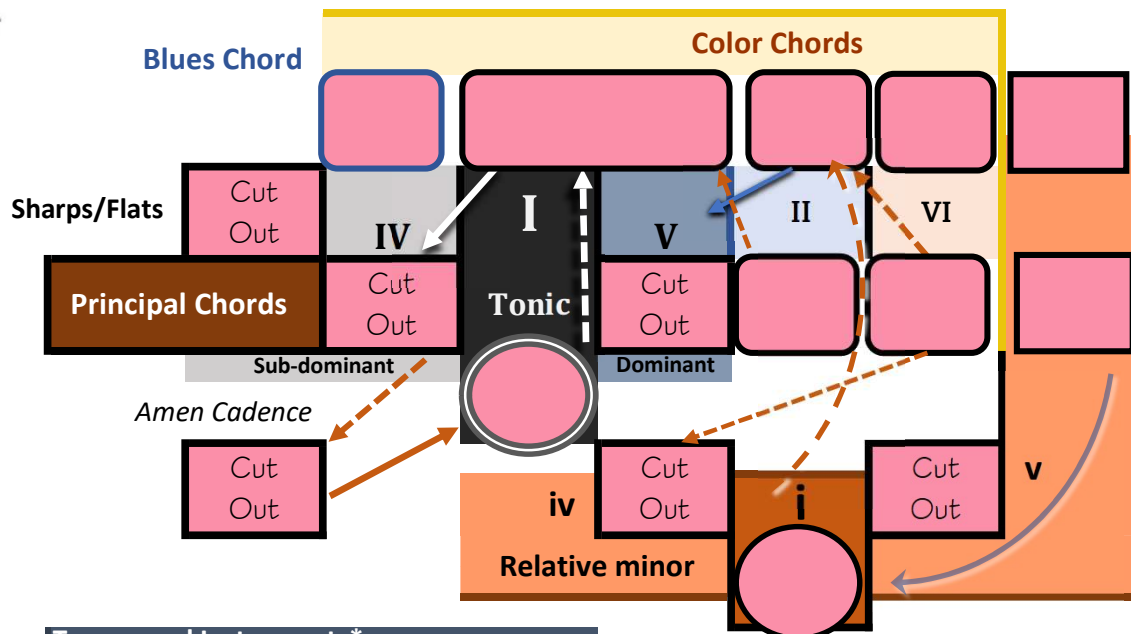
Blues Chord

Color Chords

Sharps/Flats

Cut Out

IV

I

V

II

VI

Principal Chords

Cut Out

Tonic

Cut Out

Sub-dominant

Dominant

Amen Cadence

Cut Out

Cut Out

Cut Out

v

iv

i

Relative minor

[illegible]